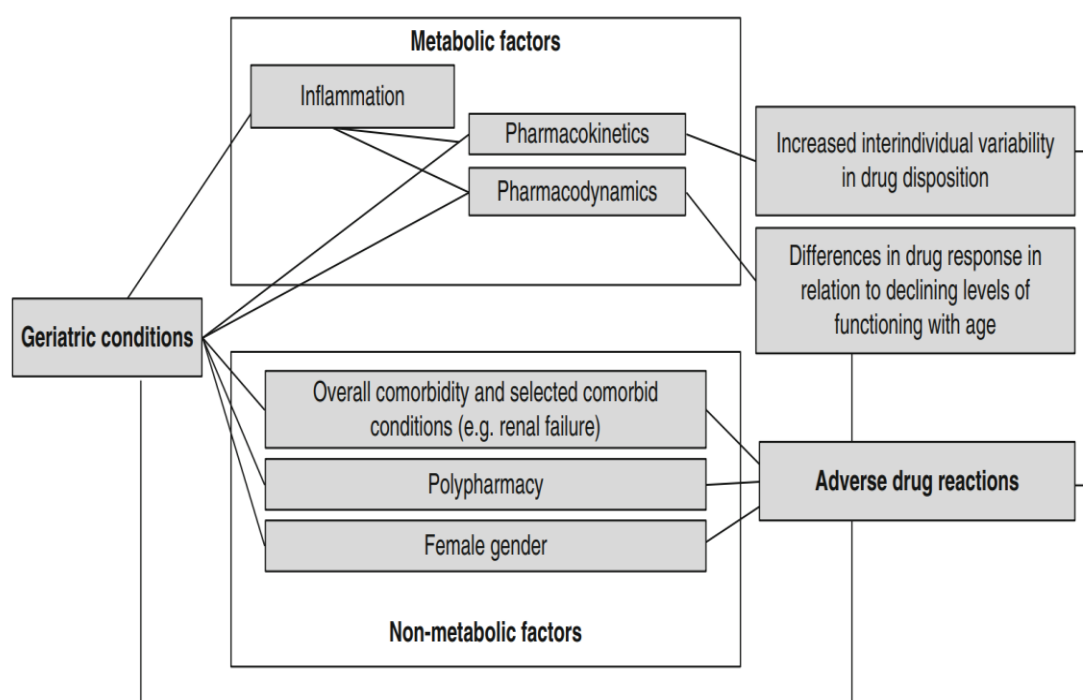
Metabolic factors

Inflammation

Pharmacokinetics

Pharmacodynamics

Increased interindividual variability in drug disposition

Differences in drug response in relation to declining levels of functioning with age

Geriatric conditions

Overall comorbidity and selected comorbid conditions (e.g. renal failure)

Polypharmacy

Female gender

Adverse drug reactions

Non-metabolic factors